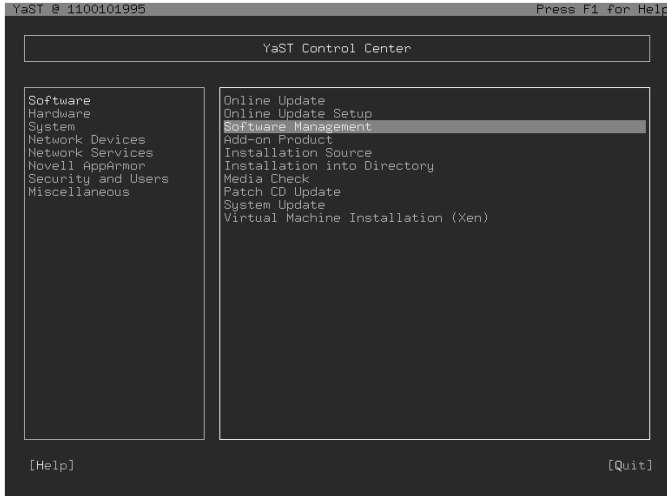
YaST @ 1100101995

Press F1 for Help

YaST Control Center

Software
Hardware
System
Network Devices
Network Services
Novell AppArmor
Security and Users
Miscellaneous

Online Update
Online Update Setup
Software Management
Add-on Product
Installation Source
Installation into Directory
Media Check
Patch CD Update
System Update
Virtual Machine Installation (Xen)

[Help]

[Quit]